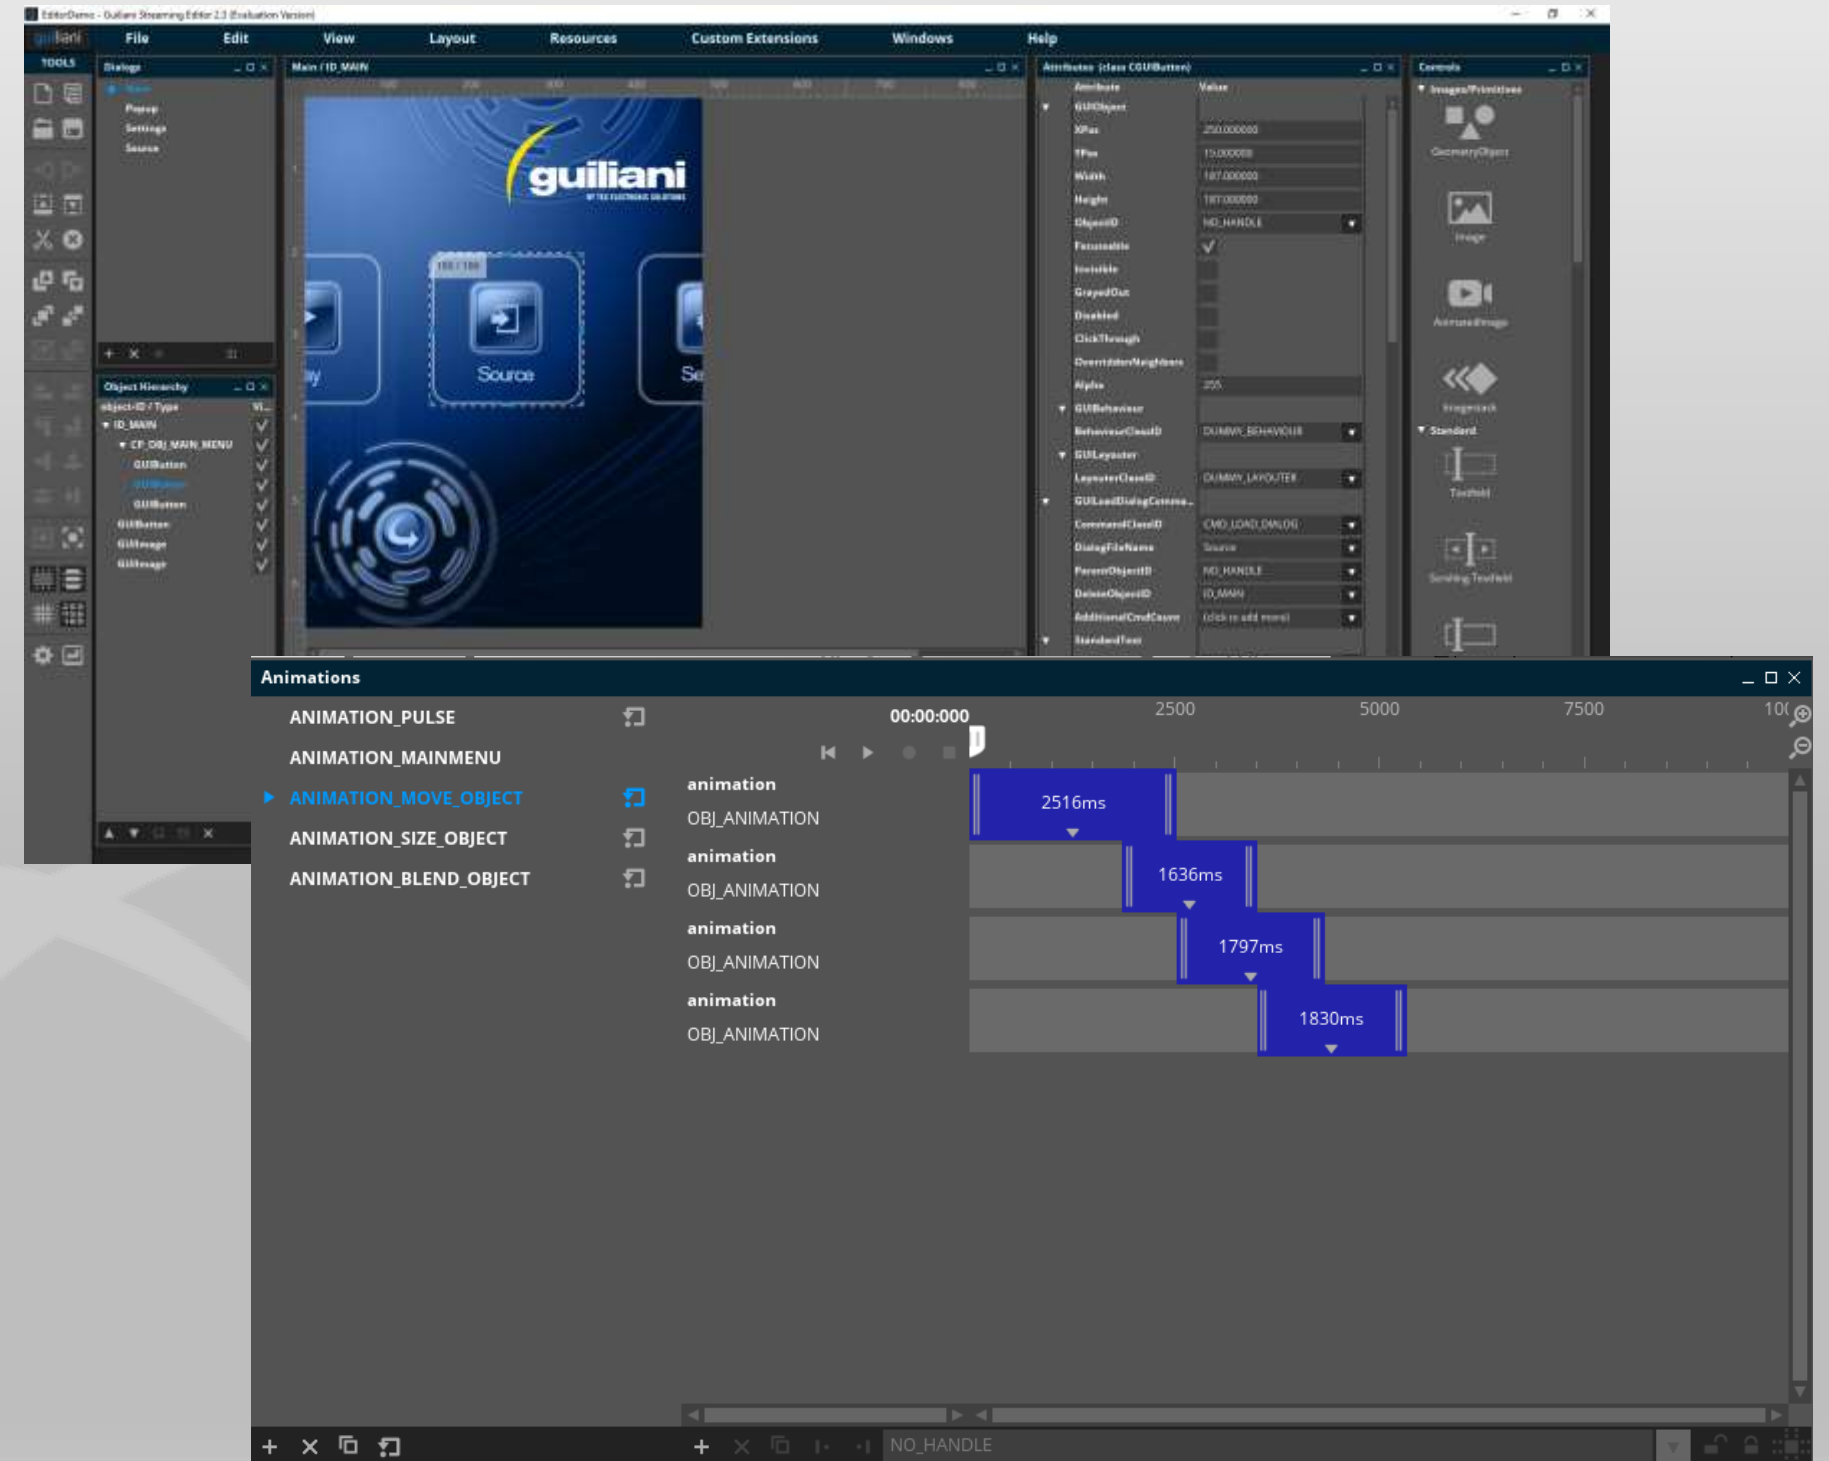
EditorDemo - Guiliani Streaming Editor 2.3 (Evaluation Version)

guiliani

File Edit View Layout Resources Custom Extensions Windows Help

TOOLS

Dialogs

Popup
Settings
Source

Main (ID_MAIN

guiliani

Source

Attributes (class CGUIButton)

Attribute Value
GUIObject
XPos 250.000000
YPos 15.000000
Width 187.000000
Height 187.000000
ObjectID NO_HANDLE
Focussable
Invisible
GrayedOut
Disabled
ClickThrough
OverrideNeighbors
Alpha 255
GUIBehaviour
BehaviourClassID DUMMY_BEHAVIOUR
GUILayouter
LayouterClassID DUMMY_LAYOUTER
GUILoadDialogComma...
CommandClassID CMD_LOAD_DIALOG
DialogFileName Source
ParentObjectID NO_HANDLE
DeleteObjectID ID_MAIN
AdditionalCmdCount (click to add more)
StandardText

Controls

Images/Primitives
GeometryObject
Image
AnimatedImage
ImageStack
Standard
TextField
Scrolling TextField

Object Hierarchy

object-ID / Type
ID_MAIN
CP: OBJ_MAIN_MENU
GUIButton
GUIButton
GUIButton
GUIButton
GUIImage
GUIImage

Animations

ANIMATION_PULSE
ANIMATION_MAINMENU
ANIMATION_MOVE_OBJECT
ANIMATION_SIZE_OBJECT
ANIMATION_BLEND_OBJECT

00:00:000
2500 5000 7500 10(

animation
OBJ_ANIMATION
animation
OBJ_ANIMATION
animation
OBJ_ANIMATION
animation
OBJ_ANIMATION

2516ms
1636ms
1797ms
1830ms

NO_HANDLE